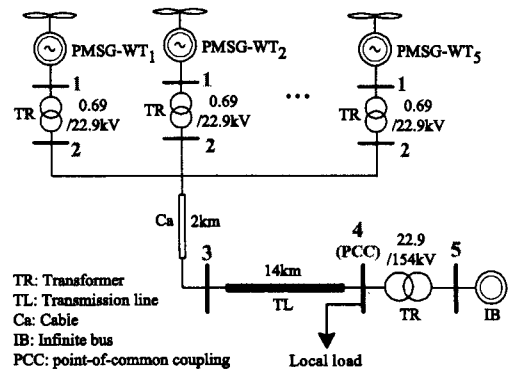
PMSG-WT$_1$

1

TR

0.69 /22.9kV

2

PMSG-WT$_2$

1

TR

0.69 /22.9kV

2

...

PMSG-WT$_5$

1

TR

0.69 /22.9kV

2

Ca

2km

3

14km

TL

4

(PCC)

22.9 /154kV

TR

5

IB

TR: Transformer
TL: Transmission line
Ca: Cable
IB: Infinite bus
PCC: point-of-common coupling

Local load